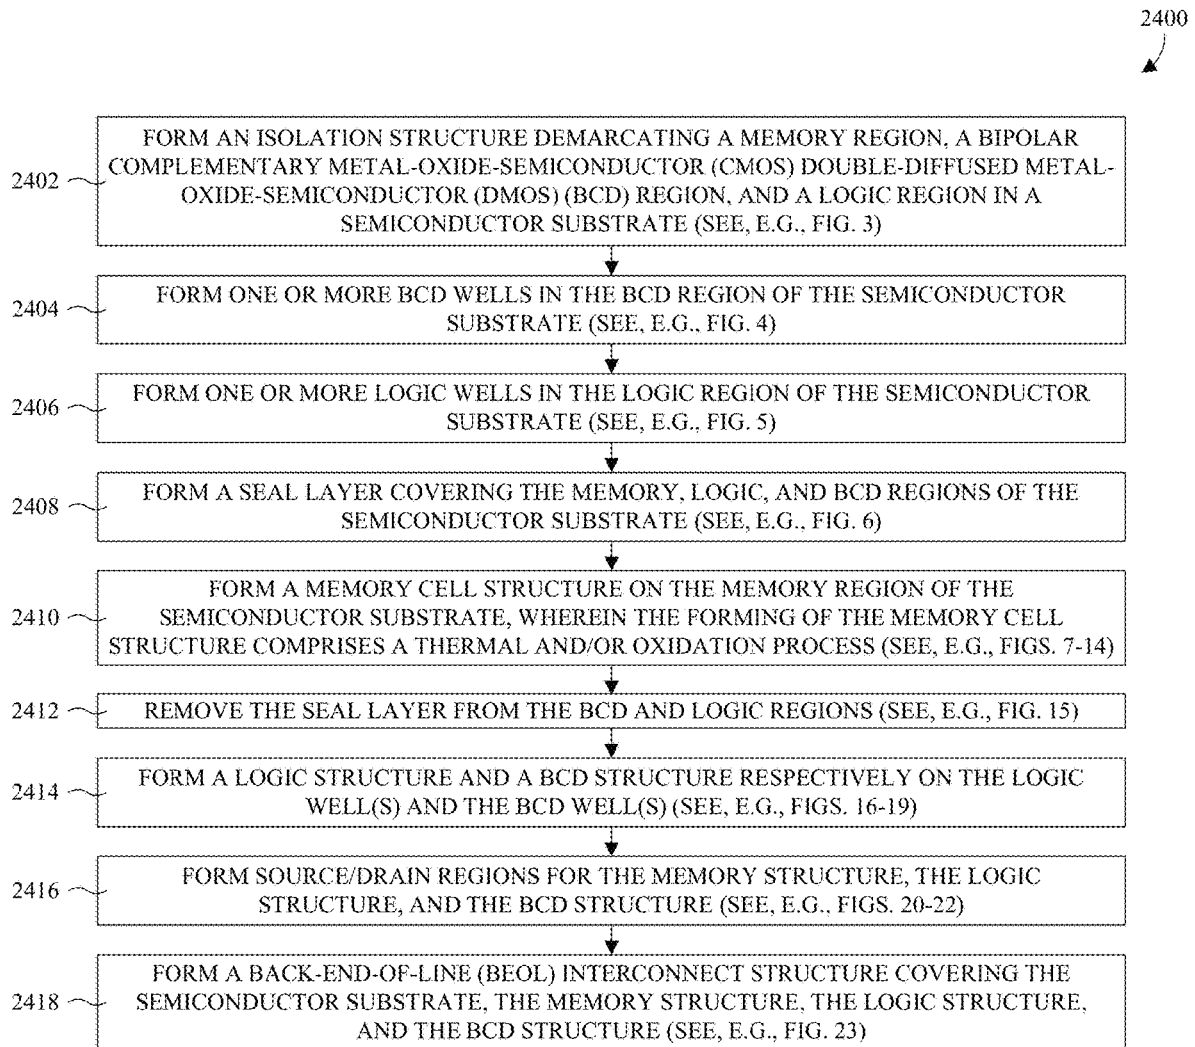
2400

2402 FORM AN ISOLATION STRUCTURE DEMARCATING A MEMORY REGION, A BIPOLAR COMPLEMENTARY METAL-OXIDE-SEMICONDUCTOR (CMOS) DOUBLE-DIFFUSED METAL-OXIDE-SEMICONDUCTOR (DMOS) (BCD) REGION, AND A LOGIC REGION IN A SEMICONDUCTOR SUBSTRATE (SEE, E.G., FIG. 3)

2404 FORM ONE OR MORE BCD WELLS IN THE BCD REGION OF THE SEMICONDUCTOR SUBSTRATE (SEE, E.G., FIG. 4)

2406 FORM ONE OR MORE LOGIC WELLS IN THE LOGIC REGION OF THE SEMICONDUCTOR SUBSTRATE (SEE, E.G., FIG. 5)

2408 FORM A SEAL LAYER COVERING THE MEMORY, LOGIC, AND BCD REGIONS OF THE SEMICONDUCTOR SUBSTRATE (SEE, E.G., FIG. 6)

2410 FORM A MEMORY CELL STRUCTURE ON THE MEMORY REGION OF THE SEMICONDUCTOR SUBSTRATE, WHEREIN THE FORMING OF THE MEMORY CELL STRUCTURE COMPRISES A THERMAL AND/OR OXIDATION PROCESS (SEE, E.G., FIGS. 7-14)

2412 REMOVE THE SEAL LAYER FROM THE BCD AND LOGIC REGIONS (SEE, E.G., FIG. 15)

2414 FORM A LOGIC STRUCTURE AND A BCD STRUCTURE RESPECTIVELY ON THE LOGIC WELL(S) AND THE BCD WELL(S) (SEE, E.G., FIGS. 16-19)

2416 FORM SOURCE/DRAIN REGIONS FOR THE MEMORY STRUCTURE, THE LOGIC STRUCTURE, AND THE BCD STRUCTURE (SEE, E.G., FIGS. 20-22)

2418 FORM A BACK-END-OF-LINE (BEOL) INTERCONNECT STRUCTURE COVERING THE SEMICONDUCTOR SUBSTRATE, THE MEMORY STRUCTURE, THE LOGIC STRUCTURE, AND THE BCD STRUCTURE (SEE, E.G., FIG. 23)